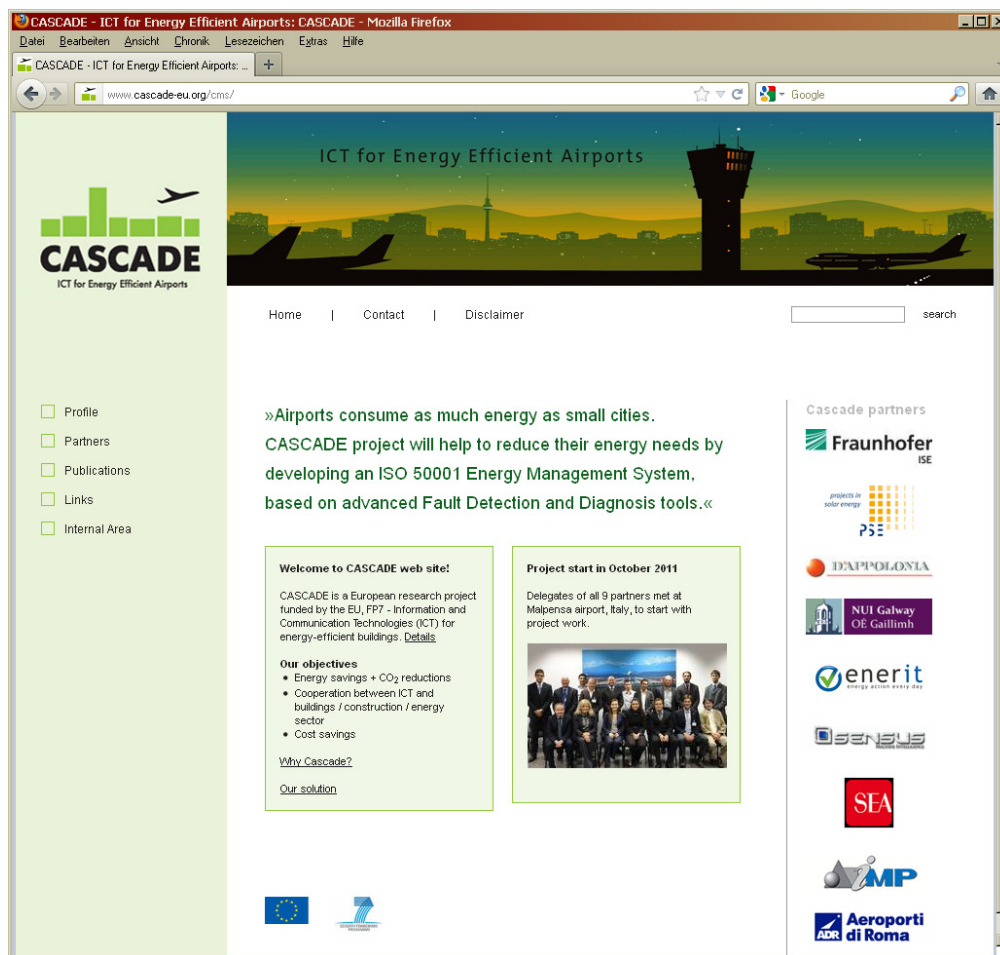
CASCADE - ICT for Energy Efficient Airports: CASCADE - Mozilla Firefox

Datei Bearbeiten Ansicht Chronik Lesezeichen Extras Hilfe

CASCADE - ICT for Energy Efficient Airports: ... +

www.cascade-eu.org/cms/

Google

CASCADE
ICT for Energy Efficient Airports

ICT for Energy Efficient Airports

Home | Contact | Disclaimer

search

Profile
Partners
Publications
Links
Internal Area

»Airports consume as much energy as small cities. CASCADE project will help to reduce their energy needs by developing an ISO 50001 Energy Management System, based on advanced Fault Detection and Diagnosis tools.«

Welcome to CASCADE web site!

CASCADE is a European research project funded by the EU, FP7 - Information and Communication Technologies (ICT) for energy-efficient buildings. Details

Our objectives
- Energy savings + $CO_2$ reductions
- Cooperation between ICT and buildings / construction / energy sector
- Cost savings

Why Cascade?

Our solution

Project start in October 2011

Delegates of all 9 partners met at Malpensa airport, Italy, to start with project work.

Cascade partners

Fraunhofer ISE

projects in solar energy PSE

D'APPOLONIA

NUI Galway OÉ Gaillimh

enerit energy action every day

SENSUS

SEA

IMP

ADR Aeroporti di Roma